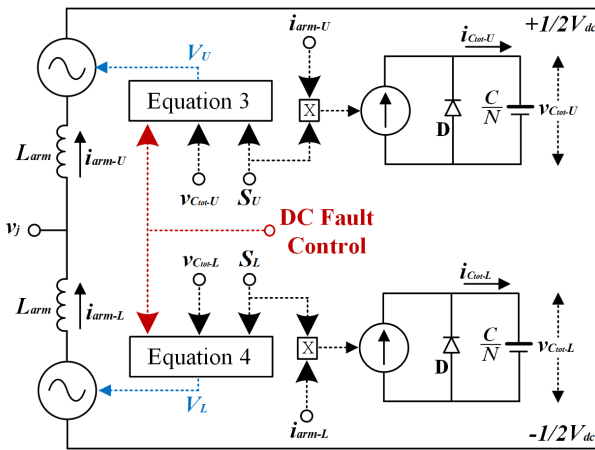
$i_{arm\text{-}U}$

$+1/2V_{dc}$

$V_U$

$i_{Ctot\text{-}U}$

Equation 3

X

$\frac{C}{N}$

$v_{Ctot\text{-}U}$

D

$L_{arm}$

$i_{arm\text{-}U}$

$v_{Ctot\text{-}U}$

$S_U$

$v_j$

DC Fault Control

$v_{Ctot\text{-}L}$

$S_L$

$i_{Ctot\text{-}L}$

$L_{arm}$

$i_{arm\text{-}L}$

$\frac{C}{N}$

$v_{Ctot\text{-}L}$

Equation 4

X

D

$V_L$

$i_{arm\text{-}L}$

$-1/2V_{dc}$